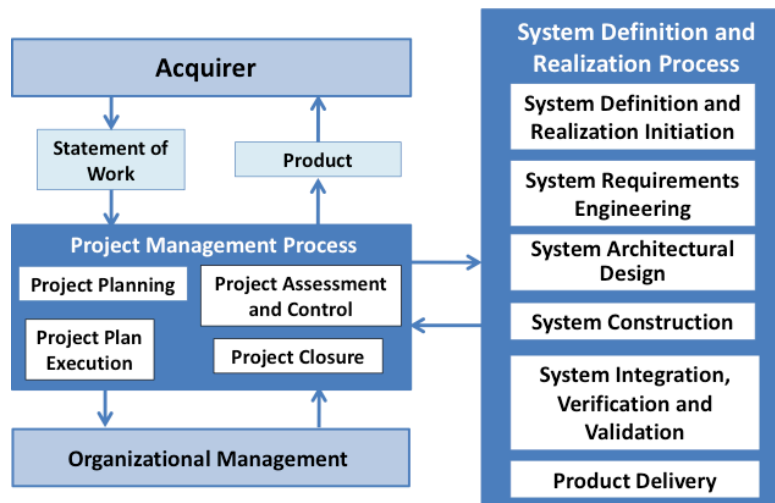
Acquirer

Statement of Work

Product

Project Management Process

Project Planning

Project Assessment and Control

Project Plan Execution

Project Closure

Organizational Management

System Definition and Realization Process

System Definition and Realization Initiation

System Requirements Engineering

System Architectural Design

System Construction

System Integration, Verification and Validation

Product Delivery